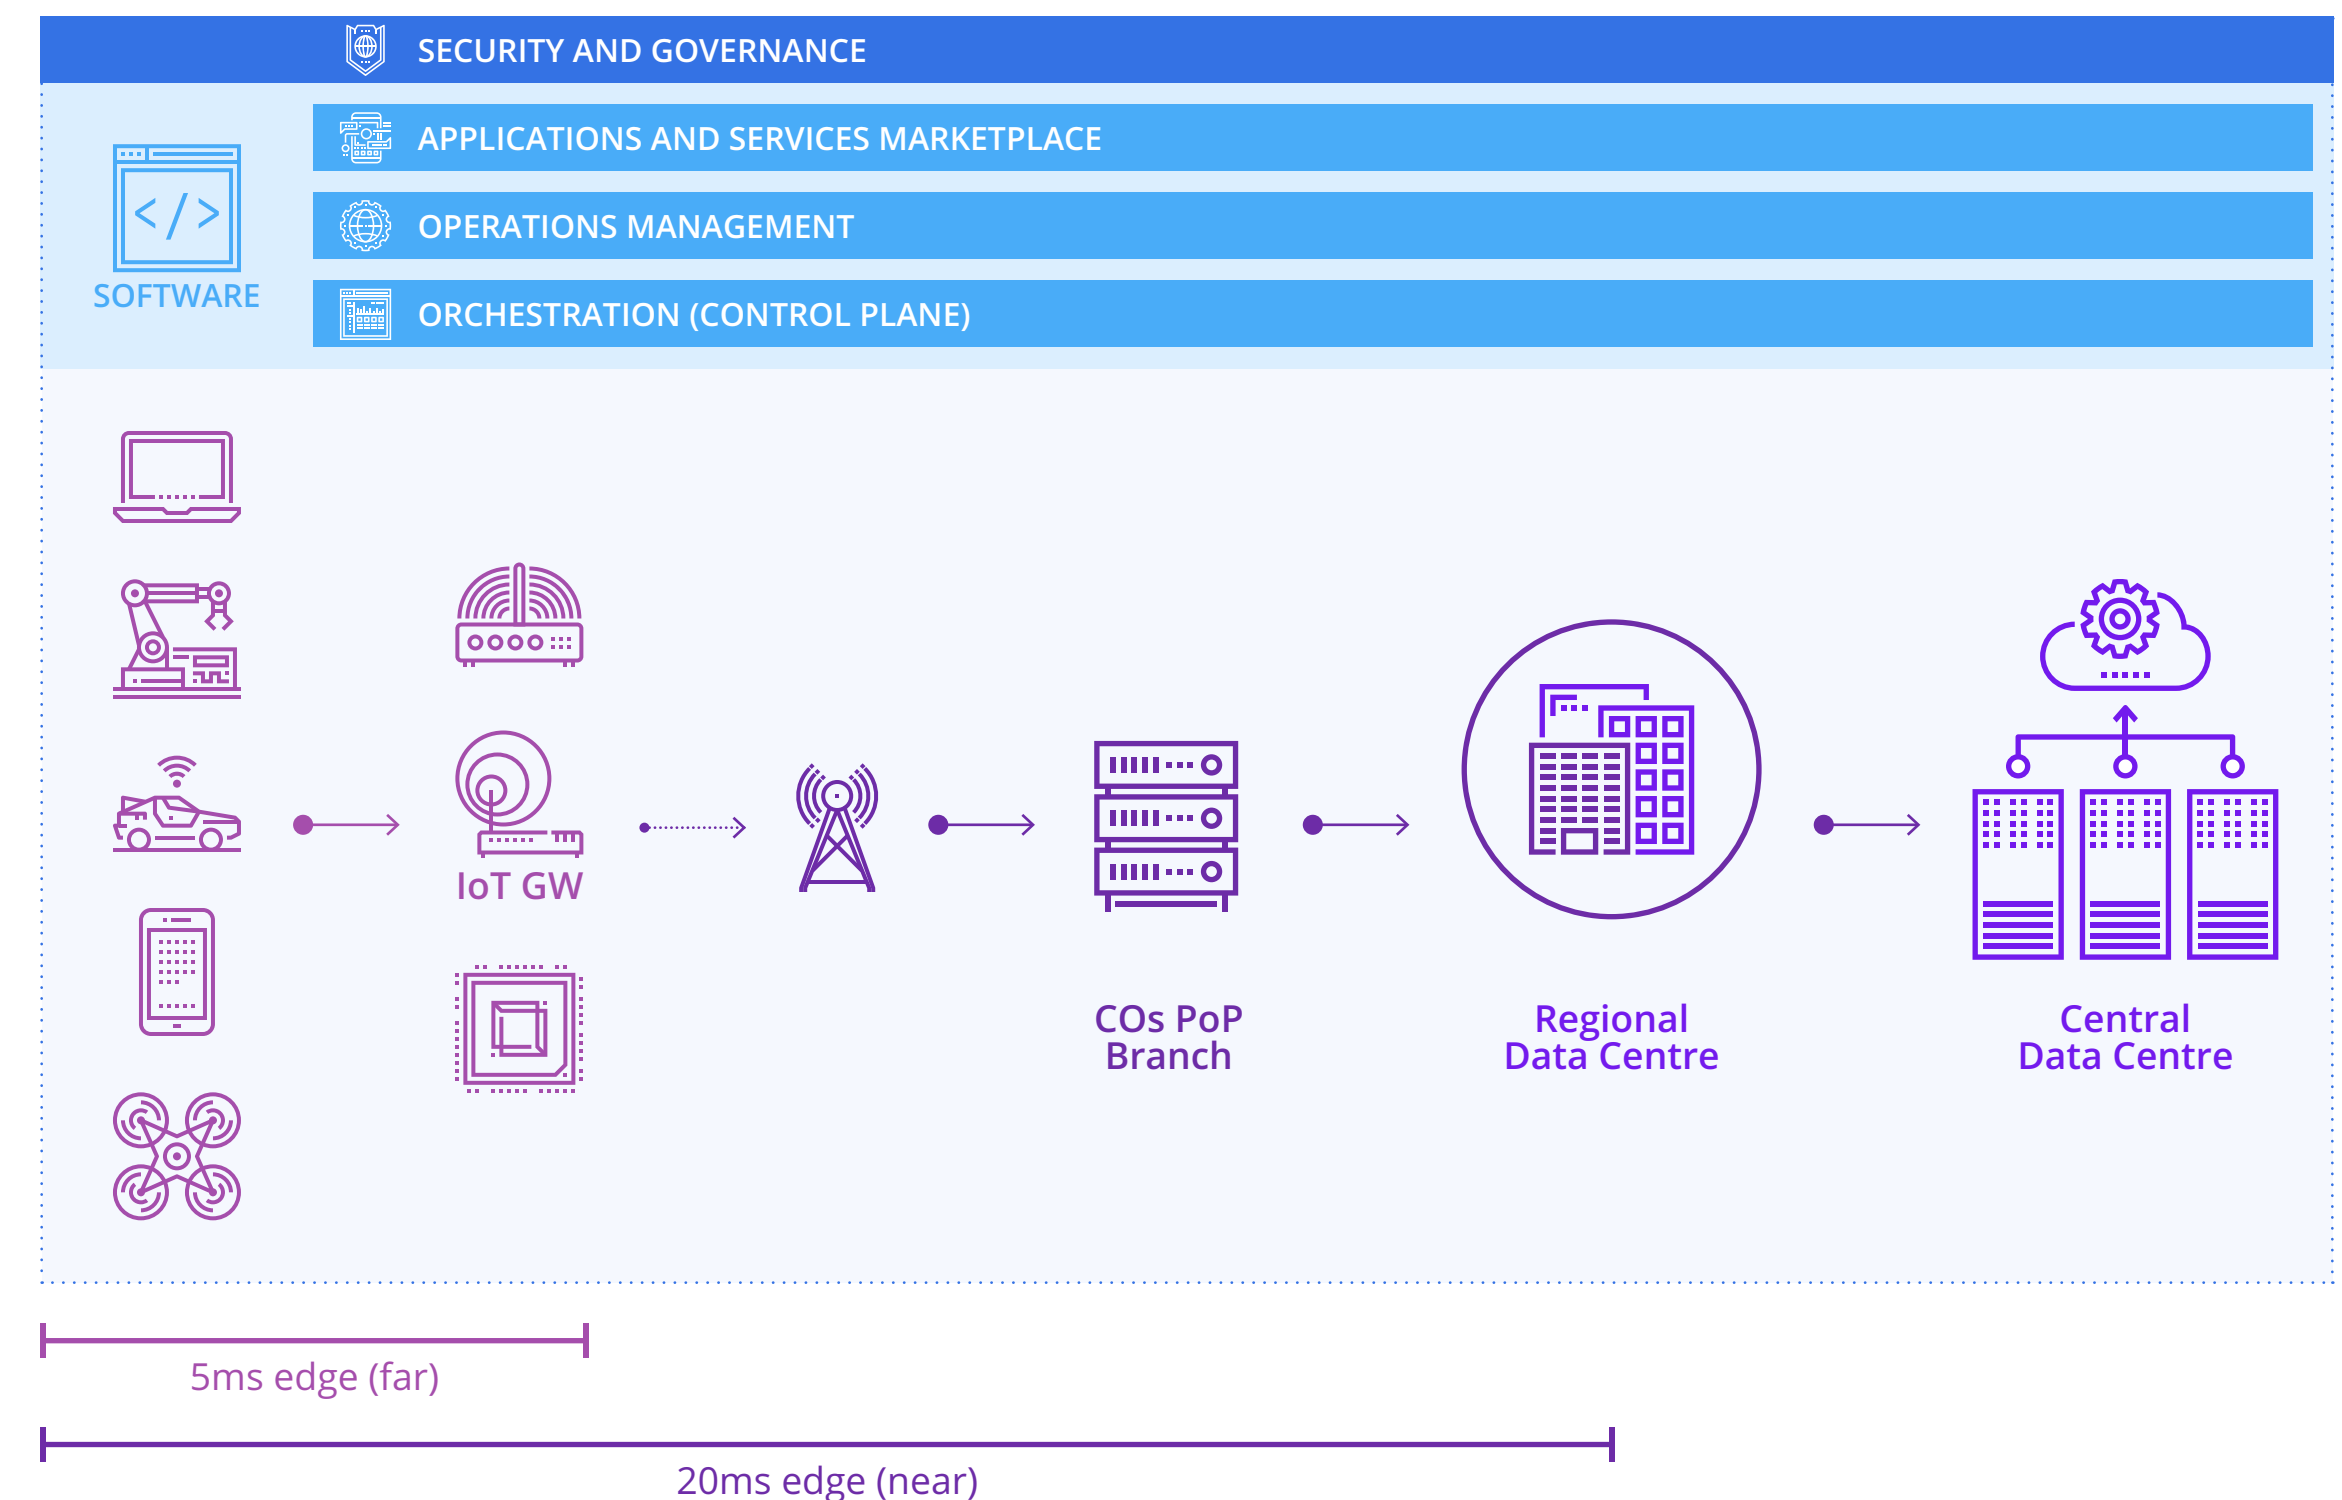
SECURITY AND GOVERNANCE

SOFTWARE

APPLICATIONS AND SERVICES MARKETPLACE

OPERATIONS MANAGEMENT

ORCHESTRATION (CONTROL PLANE)

IoT GW

COs PoP
Branch

Regional
Data Centre

Central
Data Centre

5ms edge (far)

20ms edge (near)